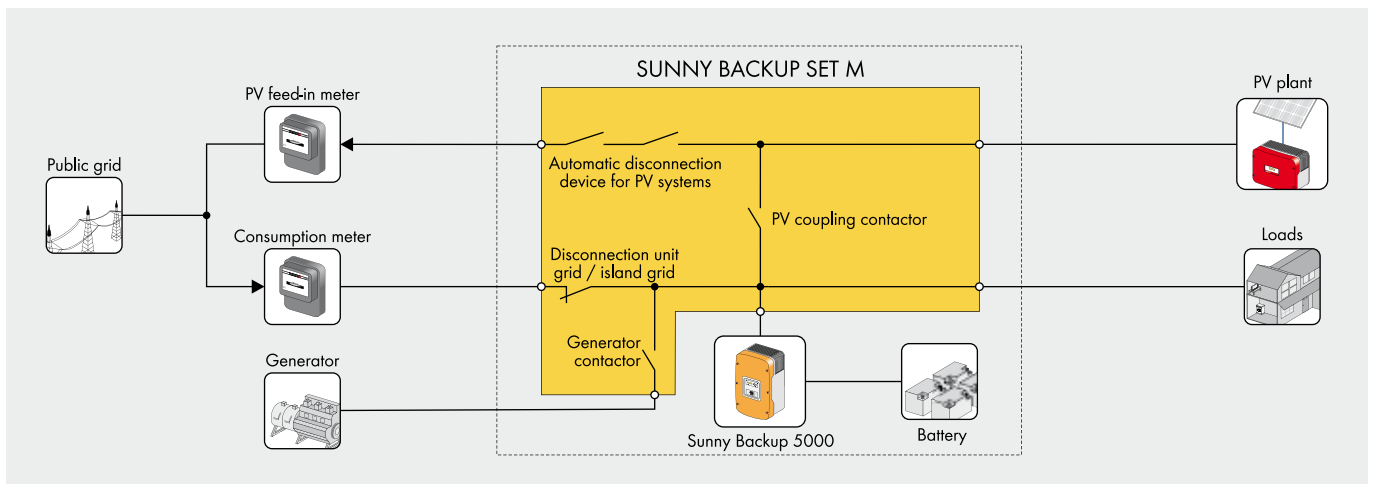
SUNNY BACKUP SET M

PV feed-in meter

Public grid

Consumption meter

Generator

Automatic disconnection device for PV systems

PV coupling contactor

Disconnection unit grid / island grid

Generator contactor

Sunny Backup 5000

Battery

PV plant

Loads